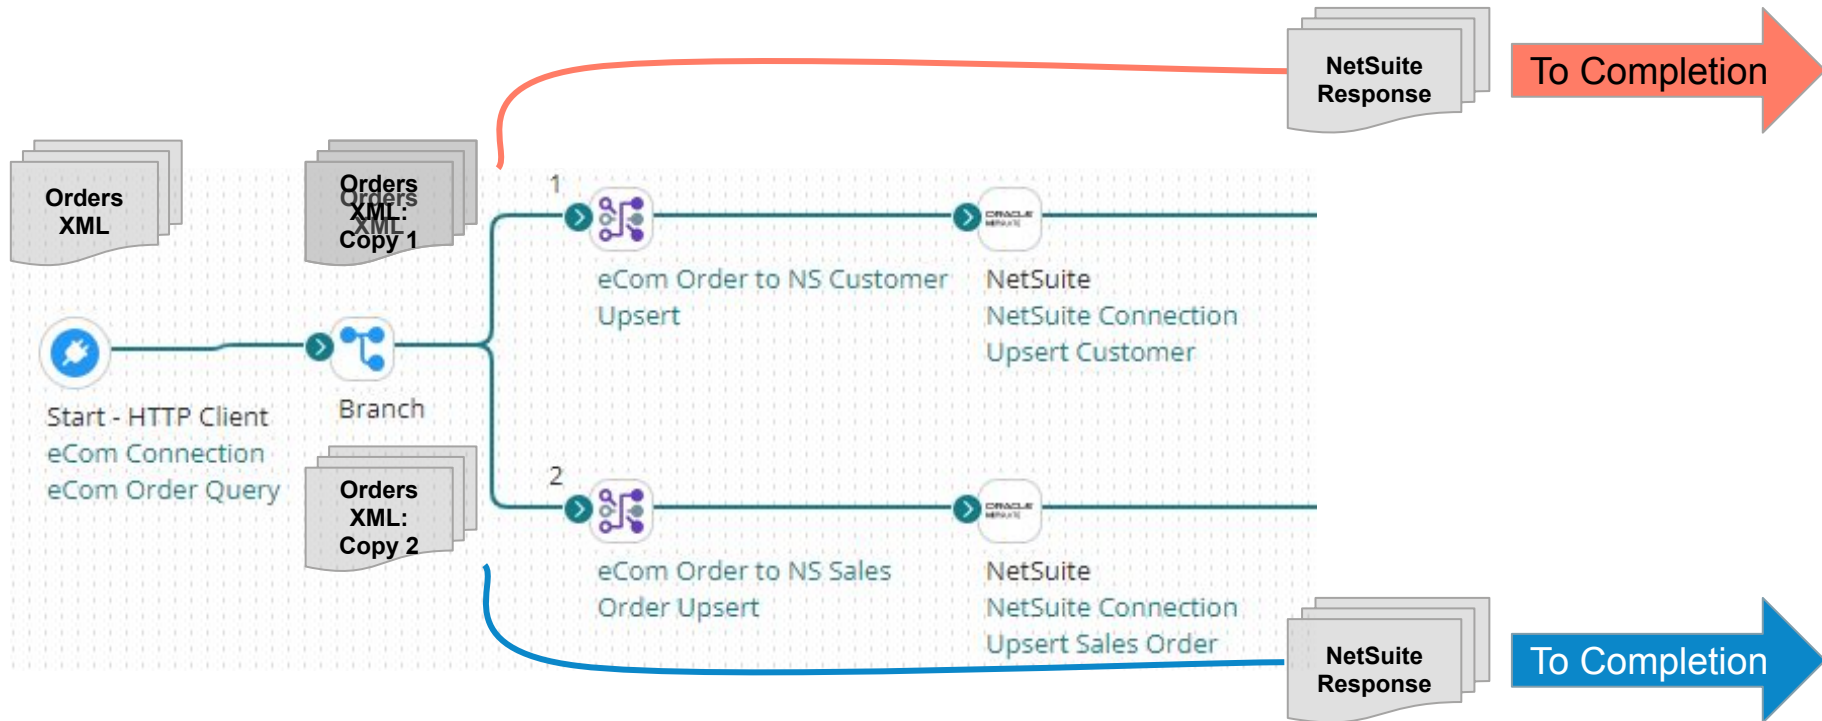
NetSuite Response

To Completion

Orders XML

Orders XML: Copy 1

1

eCom Order to NS Customer Upsert

NetSuite
NetSuite Connection
Upsert Customer

Start - HTTP Client
eCom Connection
eCom Order Query

Branch

Orders XML: Copy 2

2

eCom Order to NS Sales Order Upsert

NetSuite
NetSuite Connection
Upsert Sales Order

NetSuite Response

To Completion